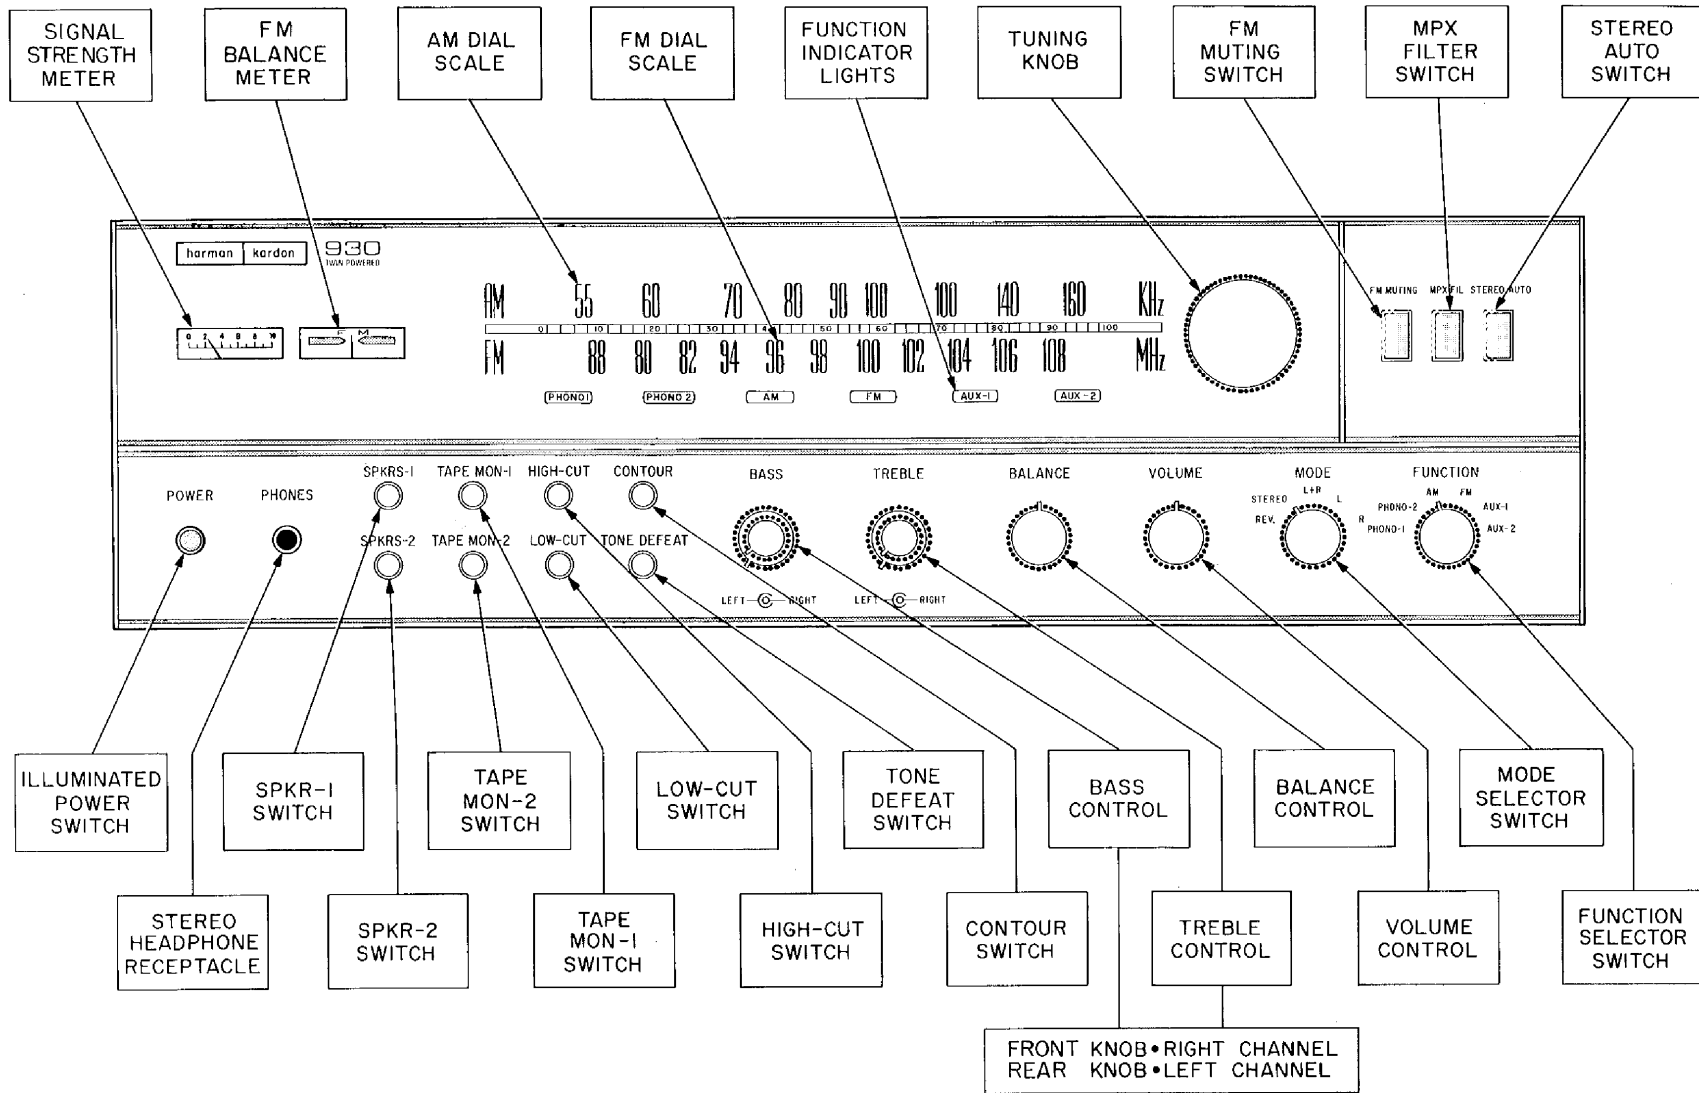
SIGNAL STRENGTH METER

FM BALANCE METER

AM DIAL SCALE

FM DIAL SCALE

FUNCTION INDICATOR LIGHTS

TUNING KNOB

FM MUTING SWITCH

MPX FILTER SWITCH

STEREO AUTO SWITCH

harman kardon 930 TWIN POWERED

0 2 4 6 8 10

F M

AM 55 60 70 80 90 100 100 140 160 KHz

0 10 20 30 40 50 60 70 80 90 100

FM 88 90 92 94 96 98 100 102 104 106 108 MHz

PHONO 1 PHONO 2 AM FM AUX-1 AUX-2

FM MUTING MPX FIL STEREO AUTO

POWER PHONES SPKRS-1 TAPE MON-1 HIGH-CUT CONTOUR BASS TREBLE BALANCE VOLUME MODE FUNCTION

SPKRS-2 TAPE MON-2 LOW-CUT TONE DEFEAT

STEREO L+R L REV. R

PHONO-2 AM FM AUX-1 PHONO-1 AUX-2

LEFT RIGHT LEFT RIGHT

ILLUMINATED POWER SWITCH

SPKR-1 SWITCH

TAPE MON-2 SWITCH

LOW-CUT SWITCH

TONE DEFEAT SWITCH

BASS CONTROL

BALANCE CONTROL

MODE SELECTOR SWITCH

STEREO HEADPHONE RECEPTACLE

SPKR-2 SWITCH

TAPE MON-1 SWITCH

HIGH-CUT SWITCH

CONTOUR SWITCH

TREBLE CONTROL

VOLUME CONTROL

FUNCTION SELECTOR SWITCH

FRONT KNOB•RIGHT CHANNEL
REAR KNOB•LEFT CHANNEL